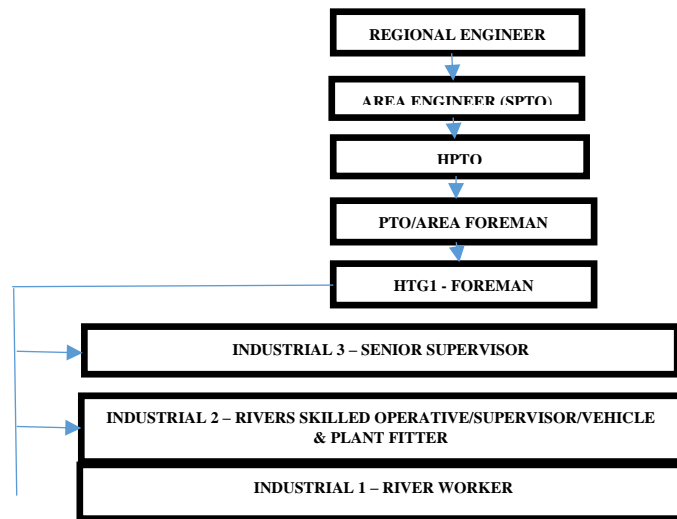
REGIONAL ENGINEER

AREA ENGINEER (SPTO)

HPTO

PTO/AREA FOREMAN

HTG1 - FOREMAN

INDUSTRIAL 3 – SENIOR SUPERVISOR

INDUSTRIAL 2 – RIVERS SKILLED OPERATIVE/SUPERVISOR/VEHICLE & PLANT FITTER

INDUSTRIAL 1 – RIVER WORKER